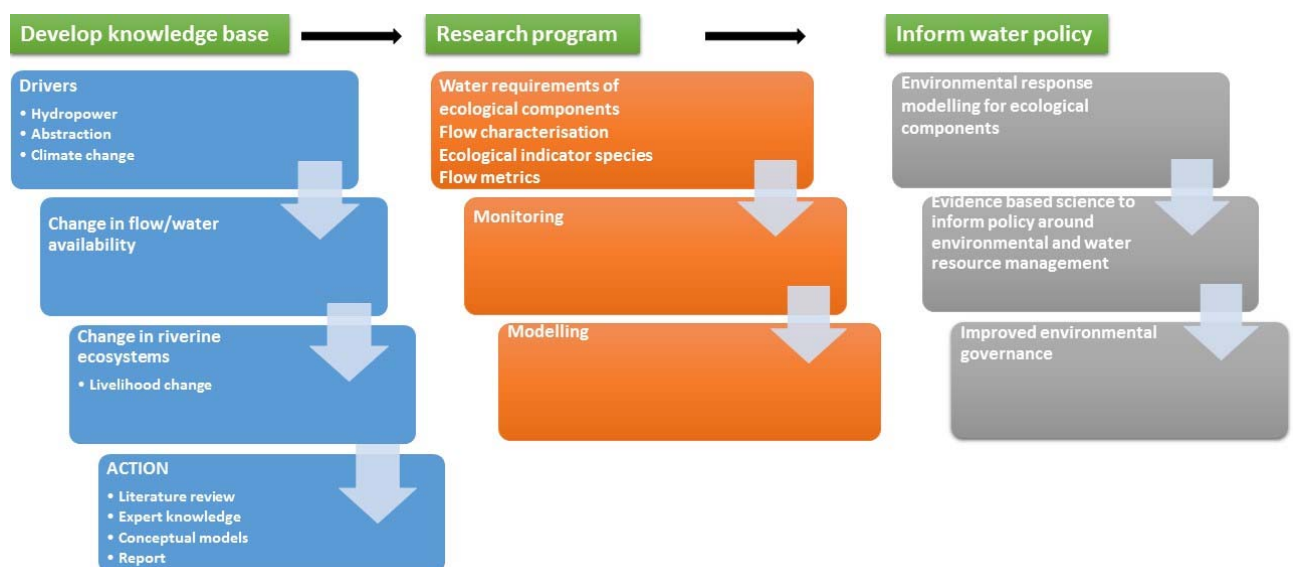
Develop knowledge base

Drivers
• Hydropower
• Abstraction
• Climate change

Change in flow/water availability

Change in riverine ecosystems
• Livelihood change

ACTION
• Literature review
• Expert knowledge
• Conceptual models
• Report

Research program

Water requirements of ecological components
Flow characterisation
Ecological indicator species
Flow metrics

Monitoring

Modelling

Inform water policy

Environmental response modelling for ecological components

Evidence based science to inform policy around environmental and water resource management

Improved environmental governance